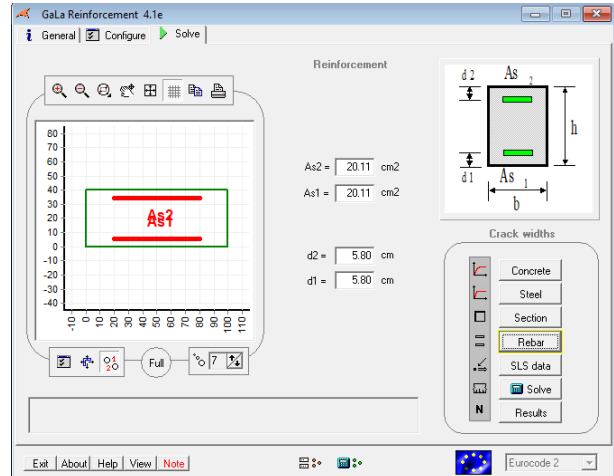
GaLa Reinforcement 4.1e

General | Configure | Solve

Reinforcement

80
70
60
50
40
30
20
10
0
-10
-20
-30
-40

-10 0 10 20 30 40 50 60 70 80 90 100 110

As2
As1

Full

7

As2 = 20.11 cm2
As1 = 20.11 cm2

d2 = 5.80 cm
d1 = 5.80 cm

d 2
As 2
h
d 1
As 1
b

Crack widths

Concrete
Steel
Section
Rebar
SLS data
Solve
Results
N

Exit | About | Help | View | Note

Eurocode 2